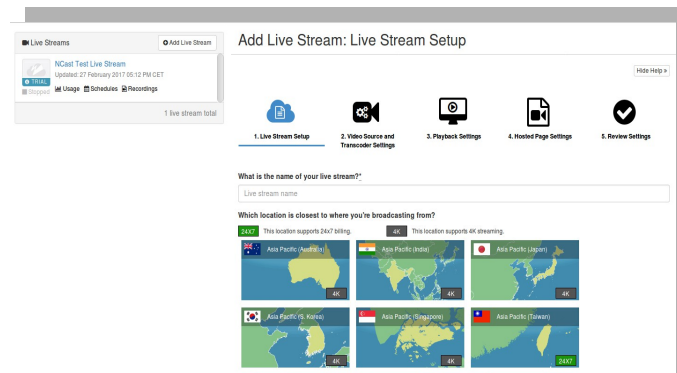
Live Streams
Add Live Stream

NCast Test Live Stream
Updated: 27 February 2017 05:12 PM CET
TRIAL
Stopped
Usage Schedules Recordings

1 live stream total

Add Live Stream: Live Stream Setup

Hide Help »

1. Live Stream Setup
2. Video Source and Transcoder Settings
3. Playback Settings
4. Hosted Page Settings
5. Review Settings

What is the name of your live stream?*

Live stream name

Which location is closest to where you're broadcasting from?

24X7 This location supports 24x7 billing.
4K This location supports 4K streaming.

Asia Pacific (Australia)
4K
Asia Pacific (India)
4K
Asia Pacific (Japan)
4K
Asia Pacific (S. Korea)
4K
Asia Pacific (Singapore)
4K
Asia Pacific (Taiwan)
24X7